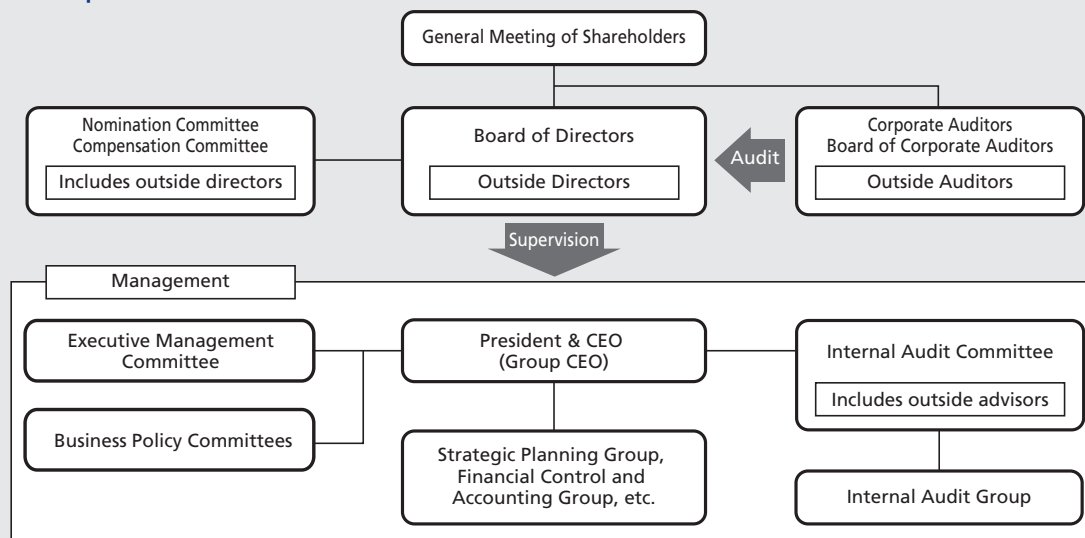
General Meeting of Shareholders

Nomination Committee
Compensation Committee

Includes outside directors

Board of Directors

Outside Directors

Audit

Corporate Auditors
Board of Corporate Auditors

Outside Auditors

Supervision

Management

Executive Management Committee

President & CEO
(Group CEO)

Internal Audit Committee

Includes outside advisors

Business Policy Committees

Strategic Planning Group, Financial Control and Accounting Group, etc.

Internal Audit Group